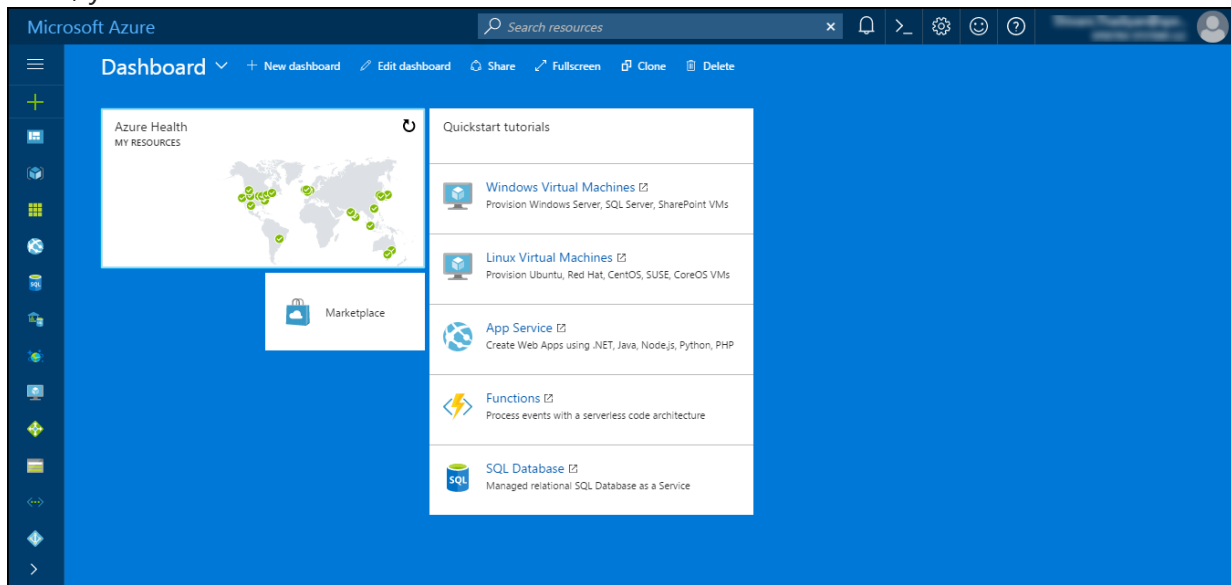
Microsoft Azure

Search resources

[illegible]

Dashboard + New dashboard Edit dashboard Share Fullscreen Clone Delete

Azure Health
MY RESOURCES

Marketplace

Quickstart tutorials

Windows Virtual Machines
Provision Windows Server, SQL Server, SharePoint VMs

Linux Virtual Machines
Provision Ubuntu, Red Hat, CentOS, SUSE, CoreOS VMs

App Service
Create Web Apps using .NET, Java, Node.js, Python, PHP

Functions
Process events with a serverless code architecture

SQL Database
Managed relational SQL Database as a Service

SQL